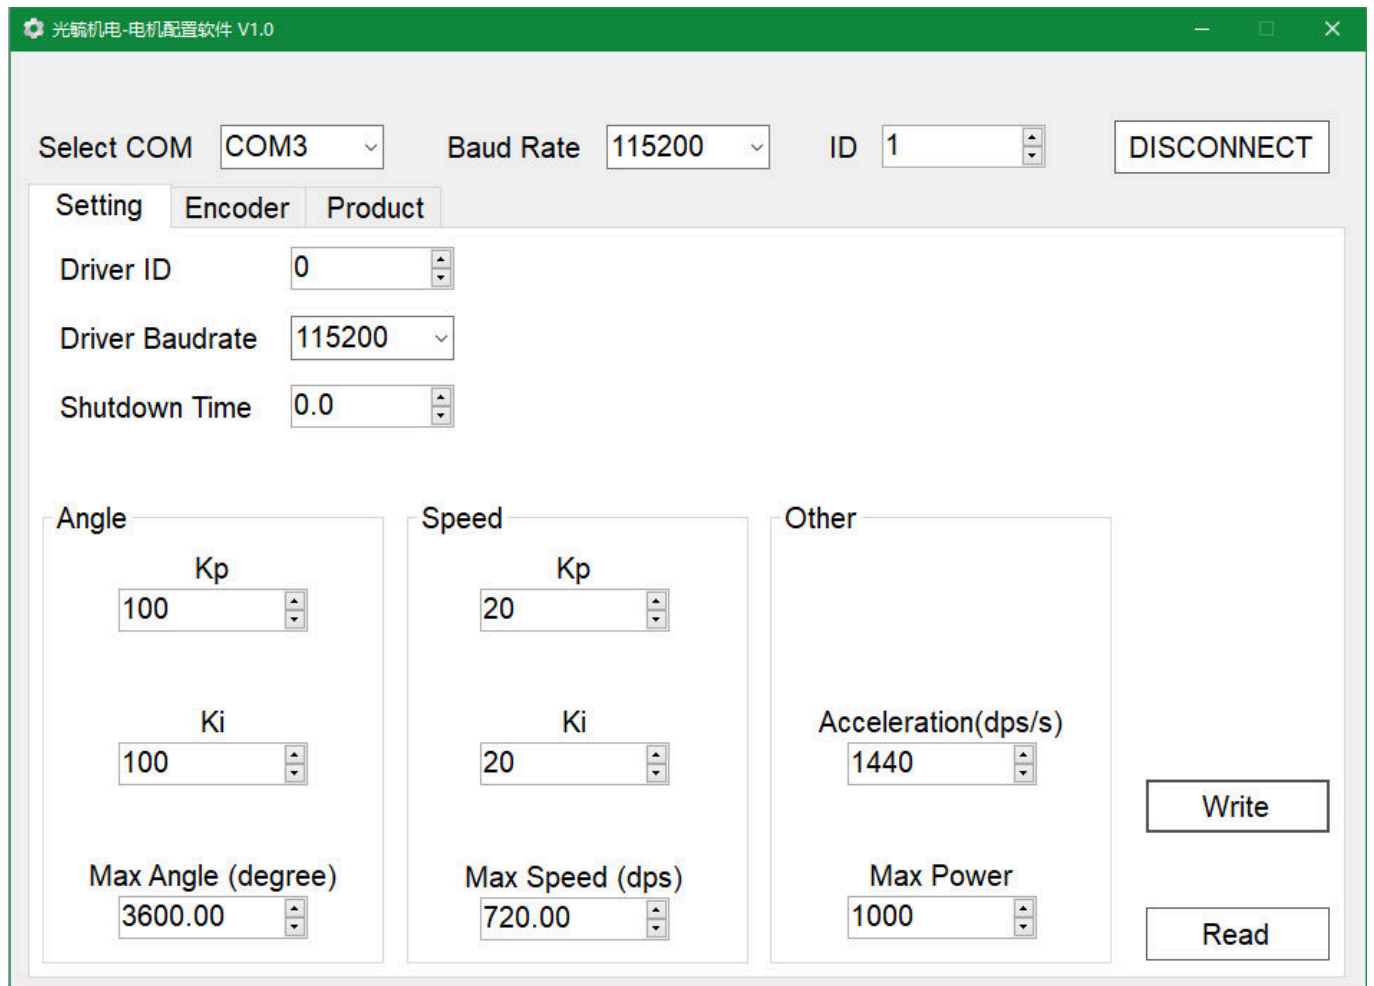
光毓机电-电机配置软件 V1.0

Select COM COM3 Baud Rate 115200 ID 1 DISCONNECT

Setting Encoder Product

Driver ID 0

Driver Baudrate 115200

Shutdown Time 0.0

Angle

Kp
100

Ki
100

Max Angle (degree)
3600.00

Speed

Kp
20

Ki
20

Max Speed (dps)
720.00

Other

Acceleration(dps/s)
1440

Max Power
1000

Write

Read